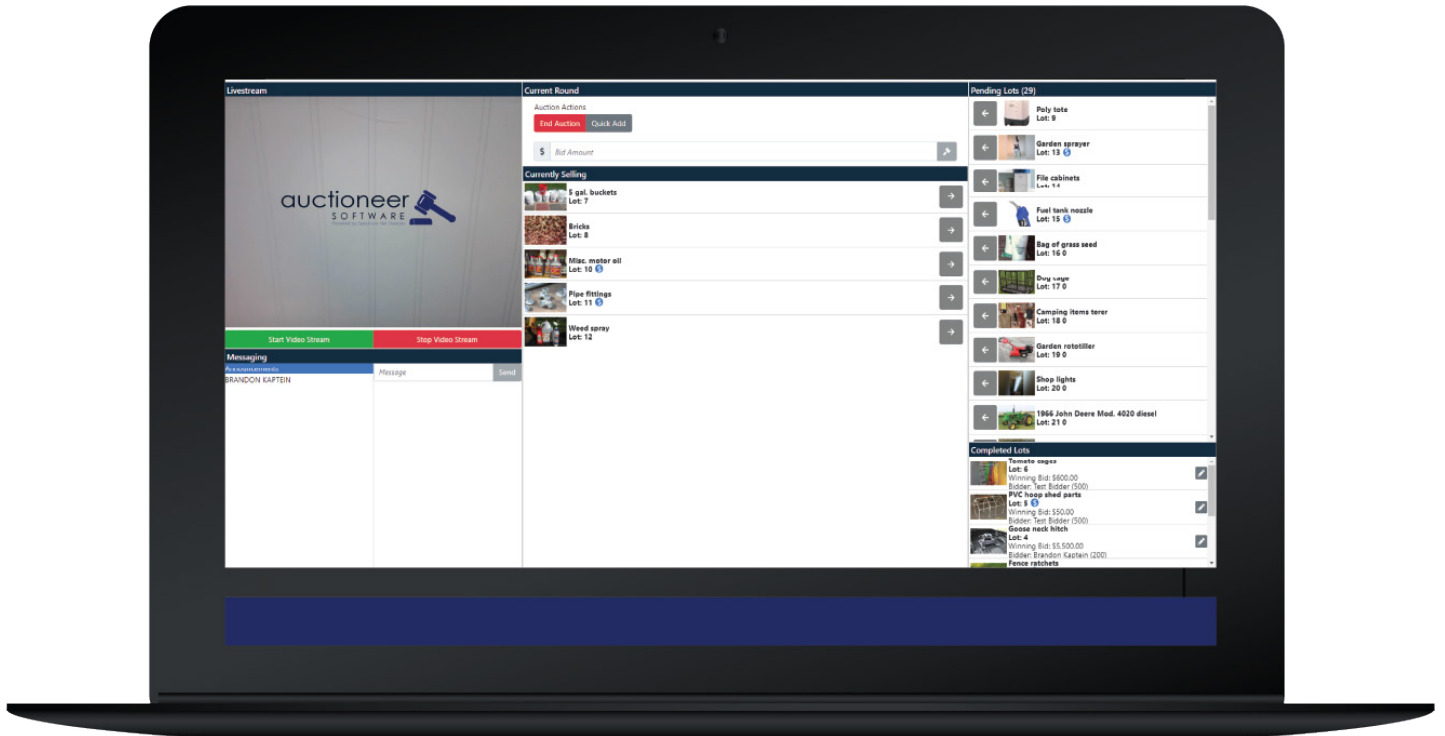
Livestream

auctioneer
SOFTWARE

Start Video Stream
Stop Video Stream

Messaging
Announcements
BRANDON KAPTEIN
Message
Send

Current Round
Auction Actions
End Auction
Quick Add
$ Bid Amount

Currently Selling
5 gal. buckets
Lot: 7
Bricks
Lot: 8
Misc. motor oil
Lot: 10
Pipe fittings
Lot: 11
Weed spray
Lot: 12

Pending Lots (29)
Poly tote
Lot: 9
Garden sprayer
Lot: 13
File cabinets
Lot: 14
Fuel tank nozzle
Lot: 15
Bag of grass seed
Lot: 16 0
Dog cage
Lot: 17 0
Camping items terer
Lot: 18 0
Garden rototiller
Lot: 19 0
Shop lights
Lot: 20 0
1966 John Deere Mod. 4020 diesel
Lot: 21 0

Completed Lots
Tomato cages
Lot: 6
Winning Bid: $600.00
Bidder: Test Bidder (500)
PVC hoop shed parts
Lot: 5
Winning Bid: $50.00
Bidder: Test Bidder (500)
Goose neck hitch
Lot: 4
Winning Bid: $5,500.00
Bidder: Brandon Kaptein (200)
Fence ratchets